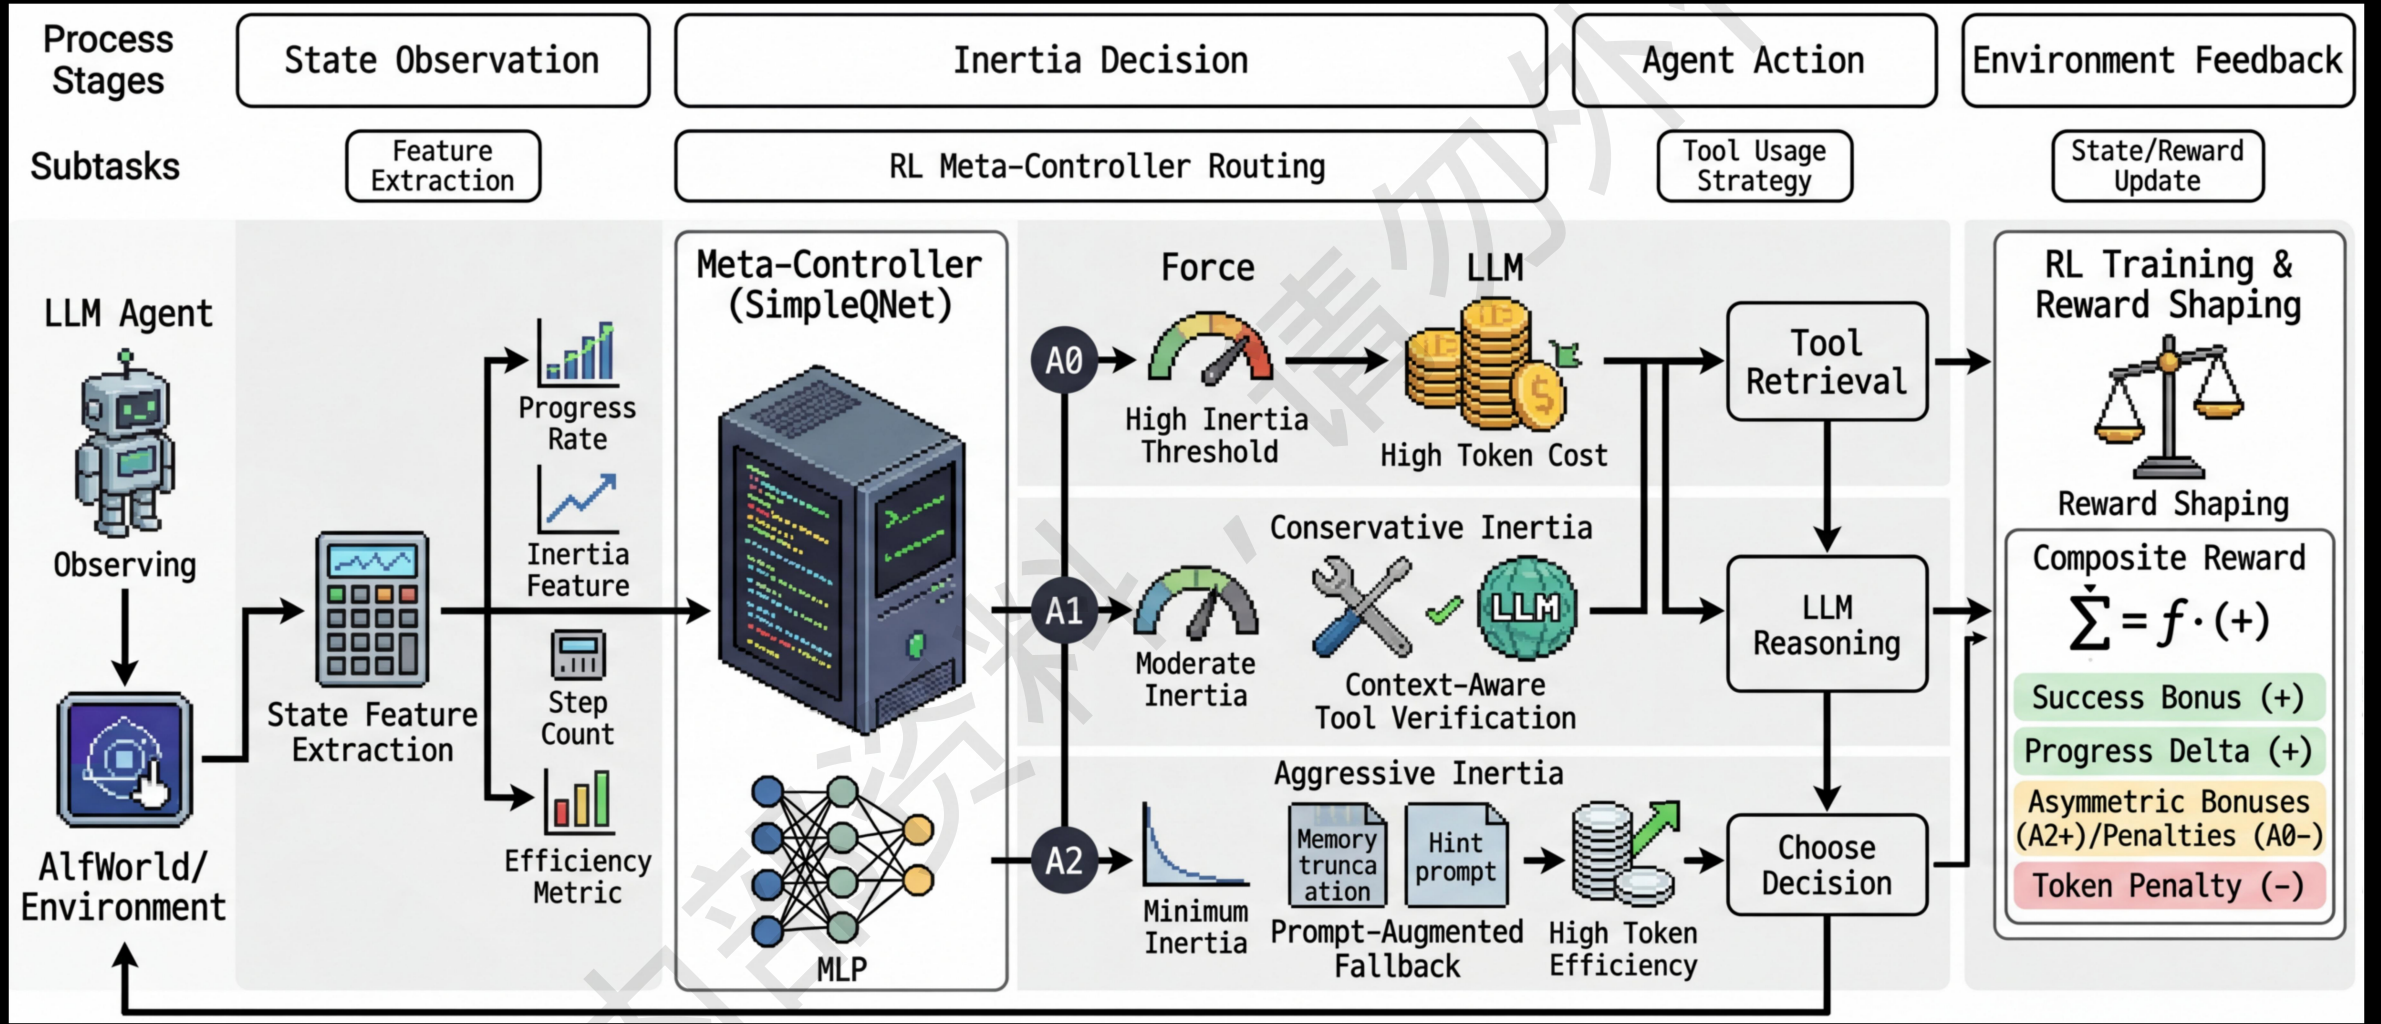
Process Stages

State Observation

Inertia Decision

Agent Action

Environment Feedback

Subtasks

Feature Extraction

RL Meta-Controller Routing

Tool Usage Strategy

State/Reward Update

LLM Agent

Observing

AlfWorld/ Environment

State Feature Extraction

Progress Rate

Inertia Feature

Step Count

Efficiency Metric

Meta-Controller (SimpleQNet)

MLP

A0

Force

High Inertia Threshold

LLM

High Token Cost

A1

Conservative Inertia

Moderate Inertia

LLM

Context-Aware Tool Verification

A2

Aggressive Inertia

Minimum Inertia

Memory truncation

Hint prompt

Prompt-Augmented Fallback

High Token Efficiency

Tool Retrieval

LLM Reasoning

Choose Decision

RL Training & Reward Shaping

Reward Shaping

Composite Reward

$\sum = f \cdot (+)$

Success Bonus (+)

Progress Delta (+)

Asymmetric Bonuses (A2+)/Penalties (A0-)

Token Penalty (-)